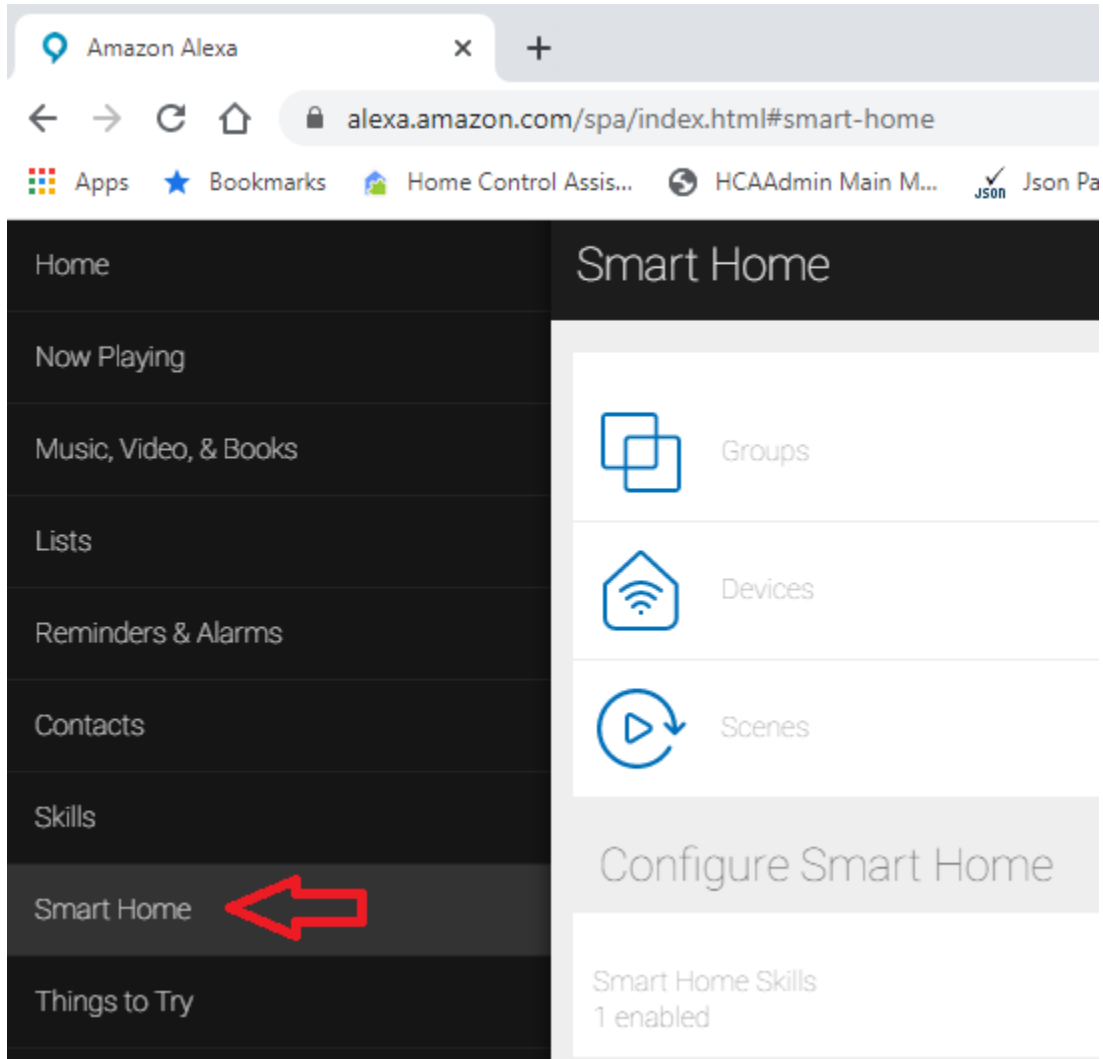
Amazon Alexa

alexa.amazon.com/spa/index.html#smart-home

Apps Bookmarks Home Control Assis... HCAAdmin Main M... JSON Json Pa

Home
Now Playing
Music, Video, & Books
Lists
Reminders & Alarms
Contacts
Skills
Smart Home
Things to Try

Smart Home

Groups
Devices
Scenes

Configure Smart Home

Smart Home Skills
1 enabled